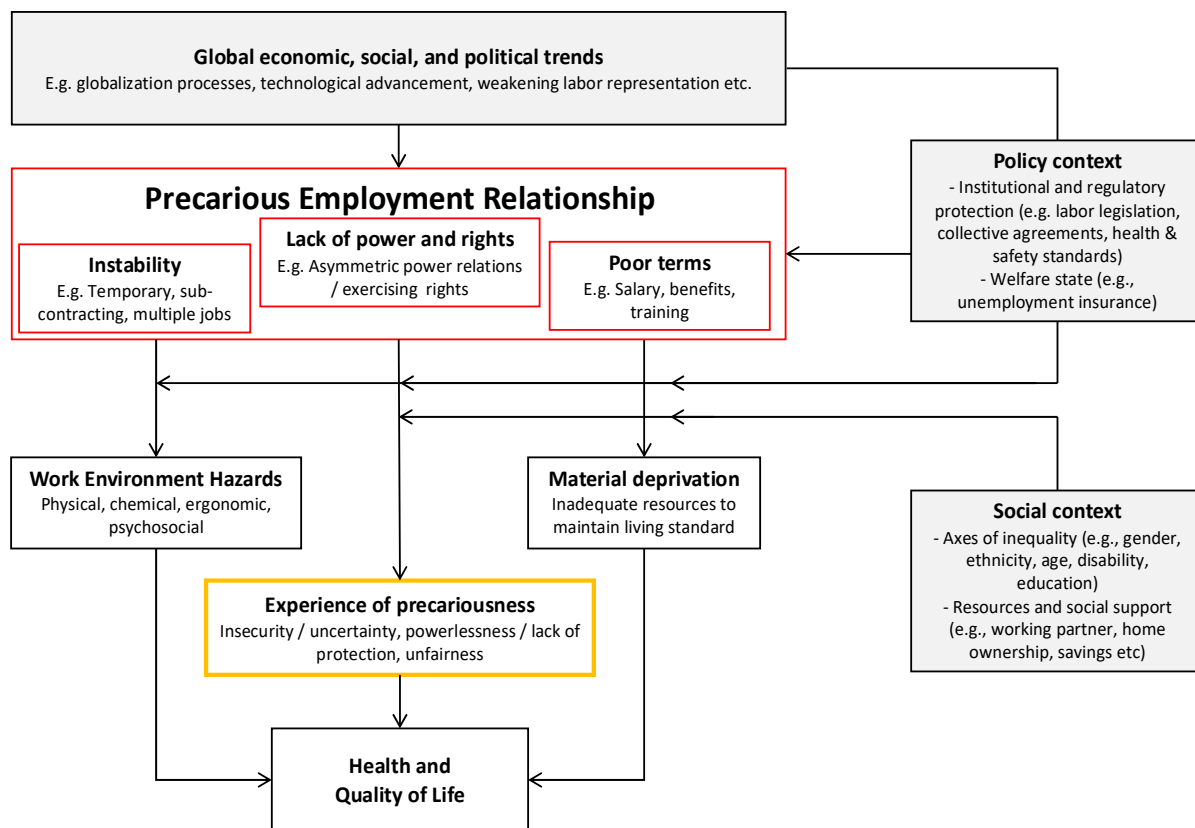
Global economic, social, and political trends
E.g. globalization processes, technological advancement, weakening labor representation etc.

Precarious Employment Relationship

Instability
E.g. Temporary, subcontracting, multiple jobs

Lack of power and rights
E.g. Asymmetric power relations / exercising rights

Poor terms
E.g. Salary, benefits, training

Policy context
- Institutional and regulatory protection (e.g. labor legislation, collective agreements, health & safety standards)
- Welfare state (e.g., unemployment insurance)

Work Environment Hazards
Physical, chemical, ergonomic, psychosocial

Material deprivation
Inadequate resources to maintain living standard

Social context
- Axes of inequality (e.g., gender, ethnicity, age, disability, education)
- Resources and social support (e.g., working partner, home ownership, savings etc)

Experience of precariousness
Insecurity / uncertainty, powerlessness / lack of protection, unfairness

Health and Quality of Life